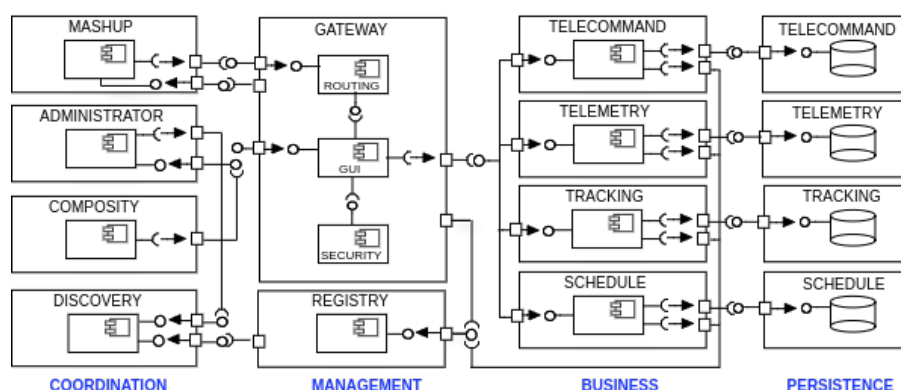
MASHUP

ADMINISTRATOR

COMPOSITY

DISCOVERY

GATEWAY

ROUTING

GUI

SECURITY

REGISTRY

TELECOMMAND

TELEMETRY

TRACKING

SCHEDULE

TELECOMMAND

TELEMETRY

TRACKING

SCHEDULE

COORDINATION

MANAGEMENT

BUSINESS

PERSISTENCE